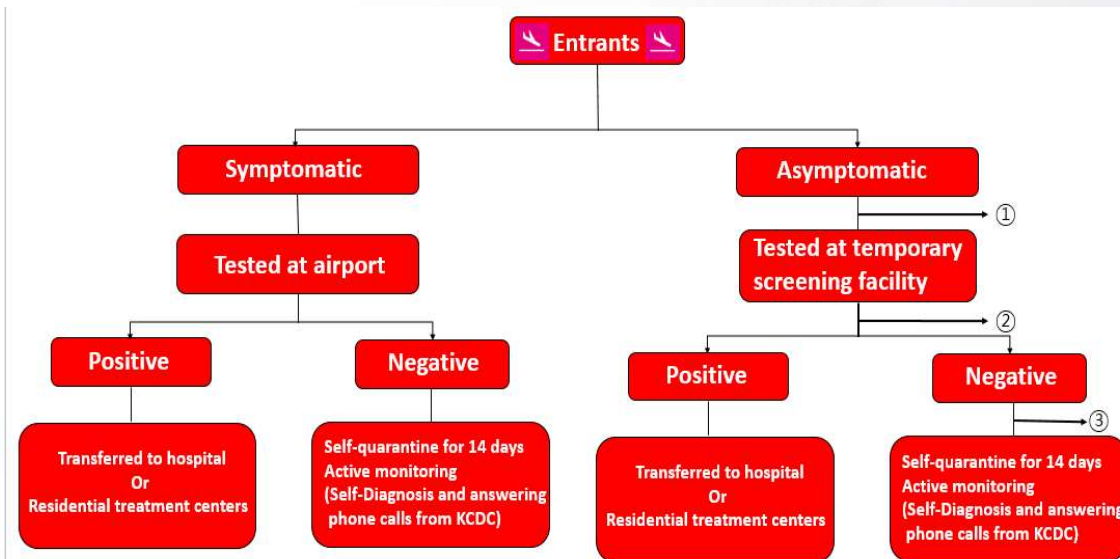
Entrants

Symptomatic

Tested at airport

Positive

Transferred to hospital
Or
Residential treatment centers

Negative

Self-quarantine for 14 days
Active monitoring
(Self-Diagnosis and answering phone calls from KCDC)

Asymptomatic

①

Tested at temporary screening facility

②

Positive

Transferred to hospital
Or
Residential treatment centers

Negative

③

Self-quarantine for 14 days
Active monitoring
(Self-Diagnosis and answering phone calls from KCDC)